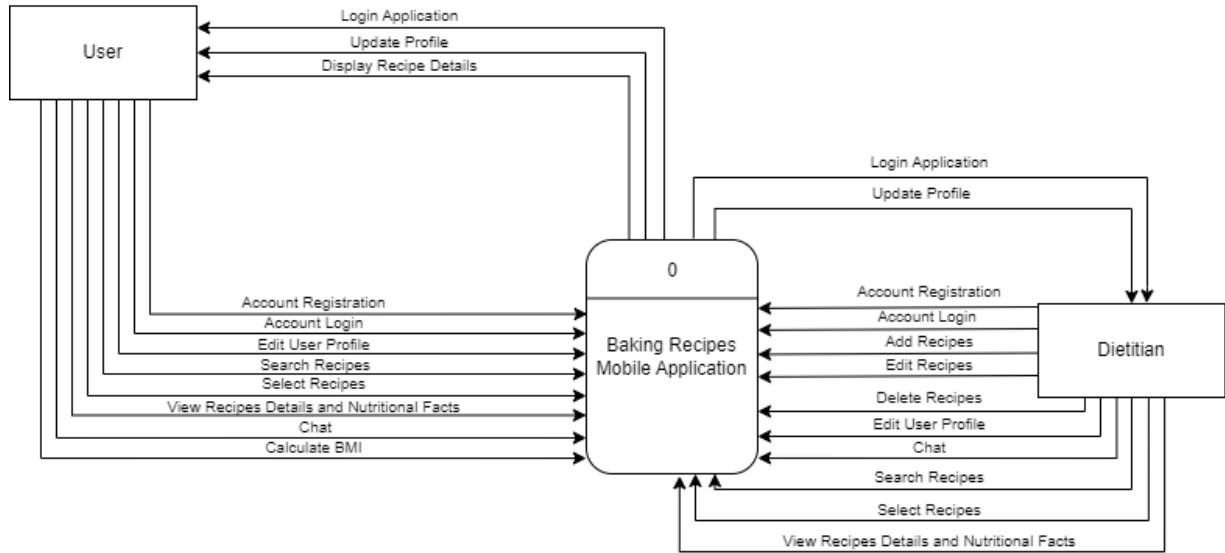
User

Login Application
Update Profile
Display Recipe Details

Login Application
Update Profile

0

Baking Recipes Mobile Application

Account Registration
Account Login
Edit User Profile
Search Recipes
Select Recipes
View Recipes Details and Nutritional Facts
Chat
Calculate BMI

Account Registration
Account Login
Add Recipes
Edit Recipes
Delete Recipes
Edit User Profile
Chat
Search Recipes
Select Recipes
View Recipes Details and Nutritional Facts

Dietitian